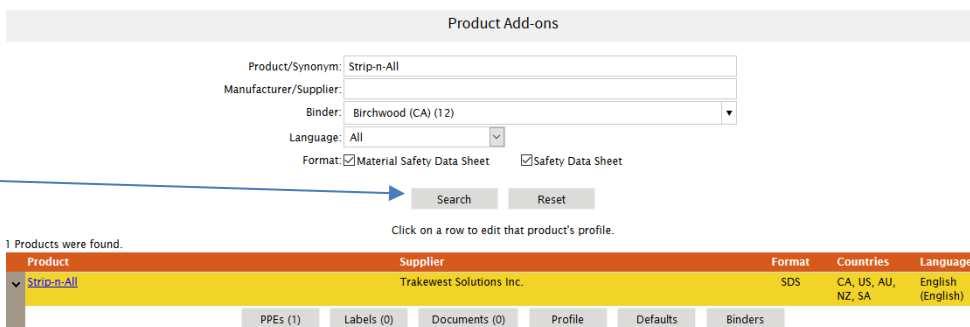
Product Add-ons

Product/Synonym: Strip-n-All

Manufacturer/Supplier:

Binder: Birchwood (CA) (12)

Language: All

Format: Material Safety Data Sheet Safety Data Sheet

Search Reset

Click on a row to edit that product's profile.

1 Products were found.

| Product | Supplier | Format | Countries | Language |
|---|---|---|---|---|
| Strip-n-All | Trakewest Solutions Inc. | SDS | CA, US, AU, NZ, SA | English (English) |

PPEs (1) Labels (0) Documents (0) Profile Defaults Binders